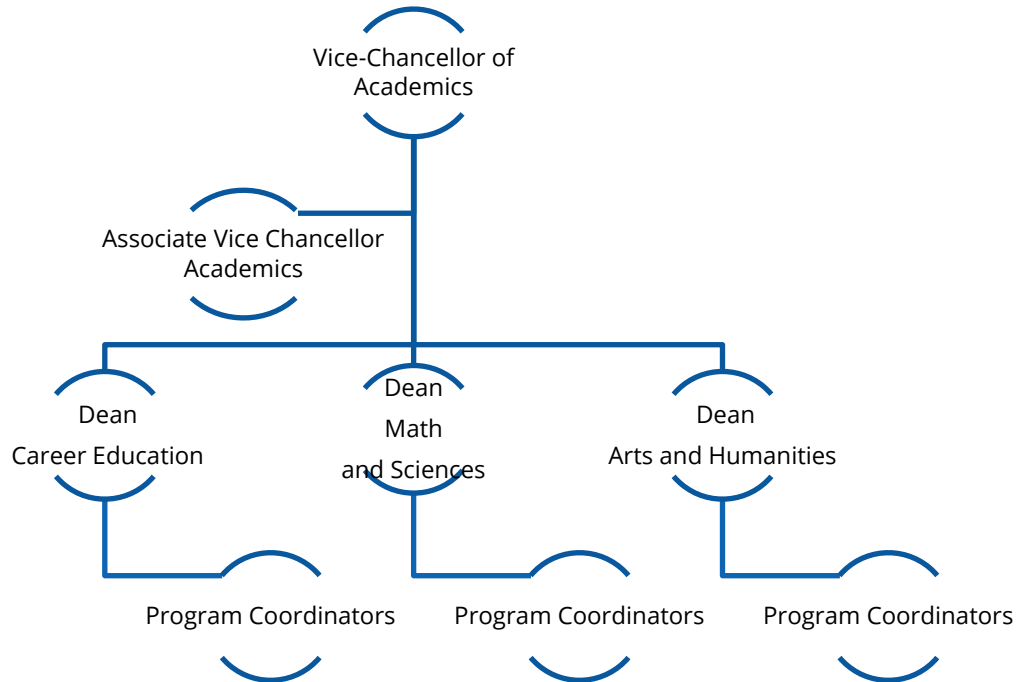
Vice-Chancellor of Academics

Associate Vice Chancellor Academics

Dean
Career Education

Dean
Math
and Sciences

Dean
Arts and Humanities

Program Coordinators

Program Coordinators

Program Coordinators